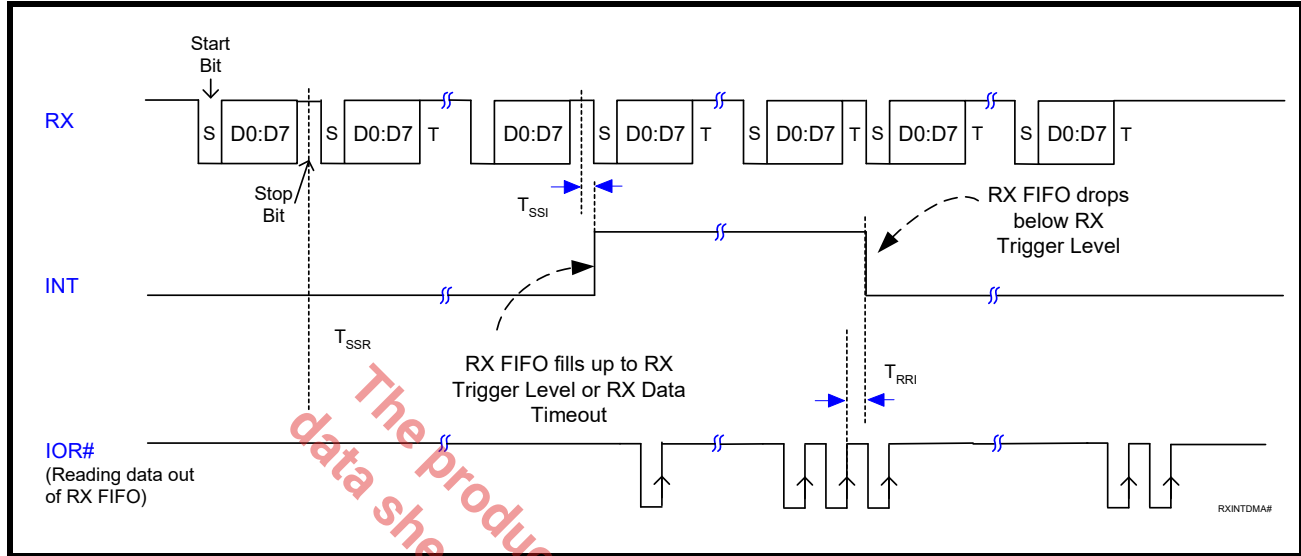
Start Bit

RX

S D0:D7 S D0:D7 T D0:D7 S D0:D7 T S D0:D7 T S D0:D7 T S D0:D7 T

Stop Bit

$T_{SSI}$

RX FIFO drops below RX Trigger Level

INT

$T_{SSR}$

RX FIFO fills up to RX Trigger Level or RX Data Timeout

$T_{RRI}$

IOR#
(Reading data out of RX FIFO)

The produ
data she

RXINTDMA#